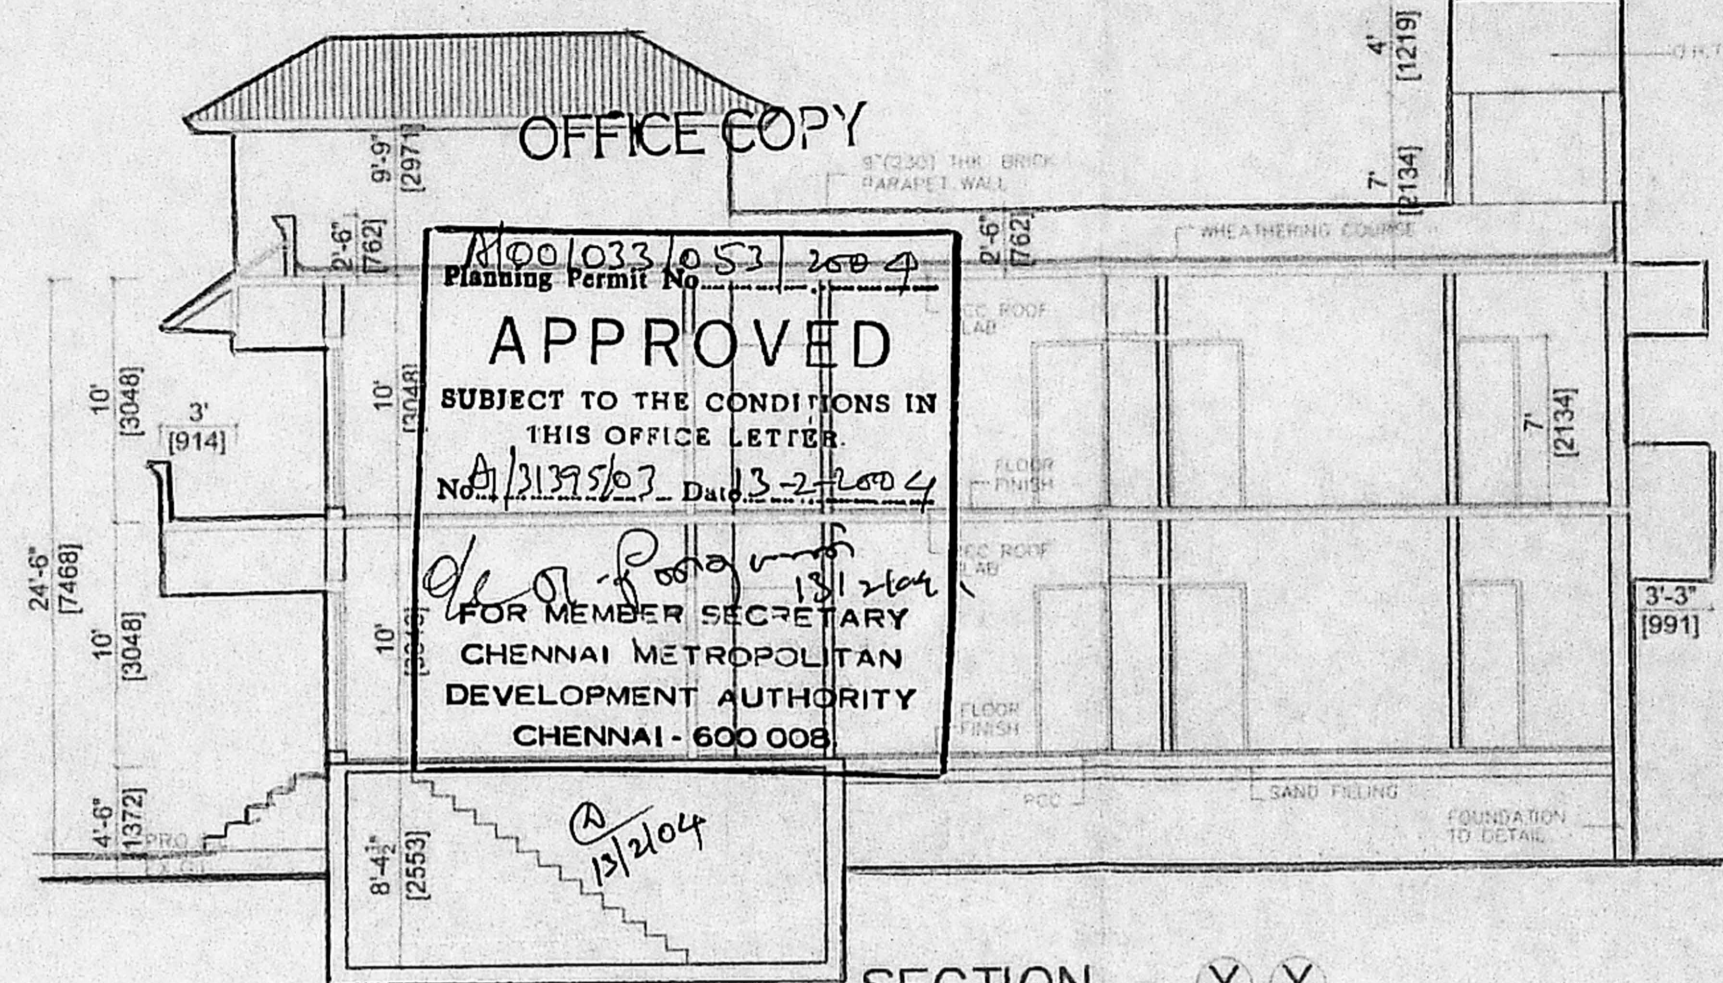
OFFICE COPY

9'-9"
[2971]

2'-6"
[762]

9"(230) THK BRICK PARAPET WALL

2'-6"
[762]

4'
[1219]

7'
[2134]

WHEATHERING COURSE

O.H.T.

Planning Permit No. A/00/033/053/2004

APPROVED

SUBJECT TO THE CONDITIONS IN THIS OFFICE LETTER.

No. A/31395/03 Date 13-2-2004

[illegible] 13/2/04

FOR MEMBER SECRETARY
CHENNAI METROPOLITAN DEVELOPMENT AUTHORITY
CHENNAI - 600 008.

RCC ROOF SLAB

FLOOR FINISH

RCC ROOF SLAB

FLOOR FINISH

7'
[2134]

3'-3"
[991]

10'
[3048]

3'
[914]

24'-6"
[7468]

10'
[3048]

10'
[3048]

10'
[3048]

4'-6"
[1372]

PRO

8'-4½"
[2553]

(A) 13/2/04

PCC

SAND FILLING

FOUNDATION TO DETAIL

SECTION X X